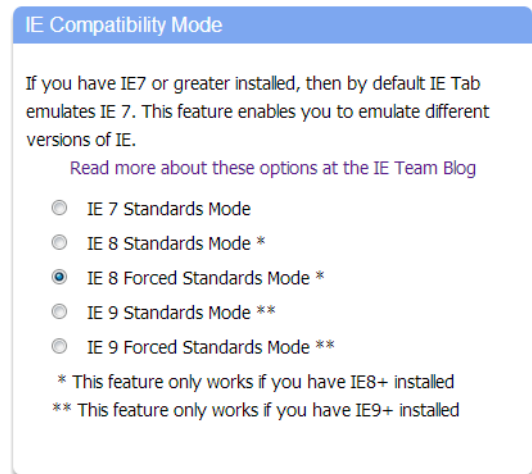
IE Compatibility Mode

If you have IE7 or greater installed, then by default IE Tab emulates IE 7. This feature enables you to emulate different versions of IE.

Read more about these options at the IE Team Blog

IE 7 Standards Mode

IE 8 Standards Mode *

IE 8 Forced Standards Mode *

IE 9 Standards Mode **

IE 9 Forced Standards Mode **

* This feature only works if you have IE8+ installed

** This feature only works if you have IE9+ installed